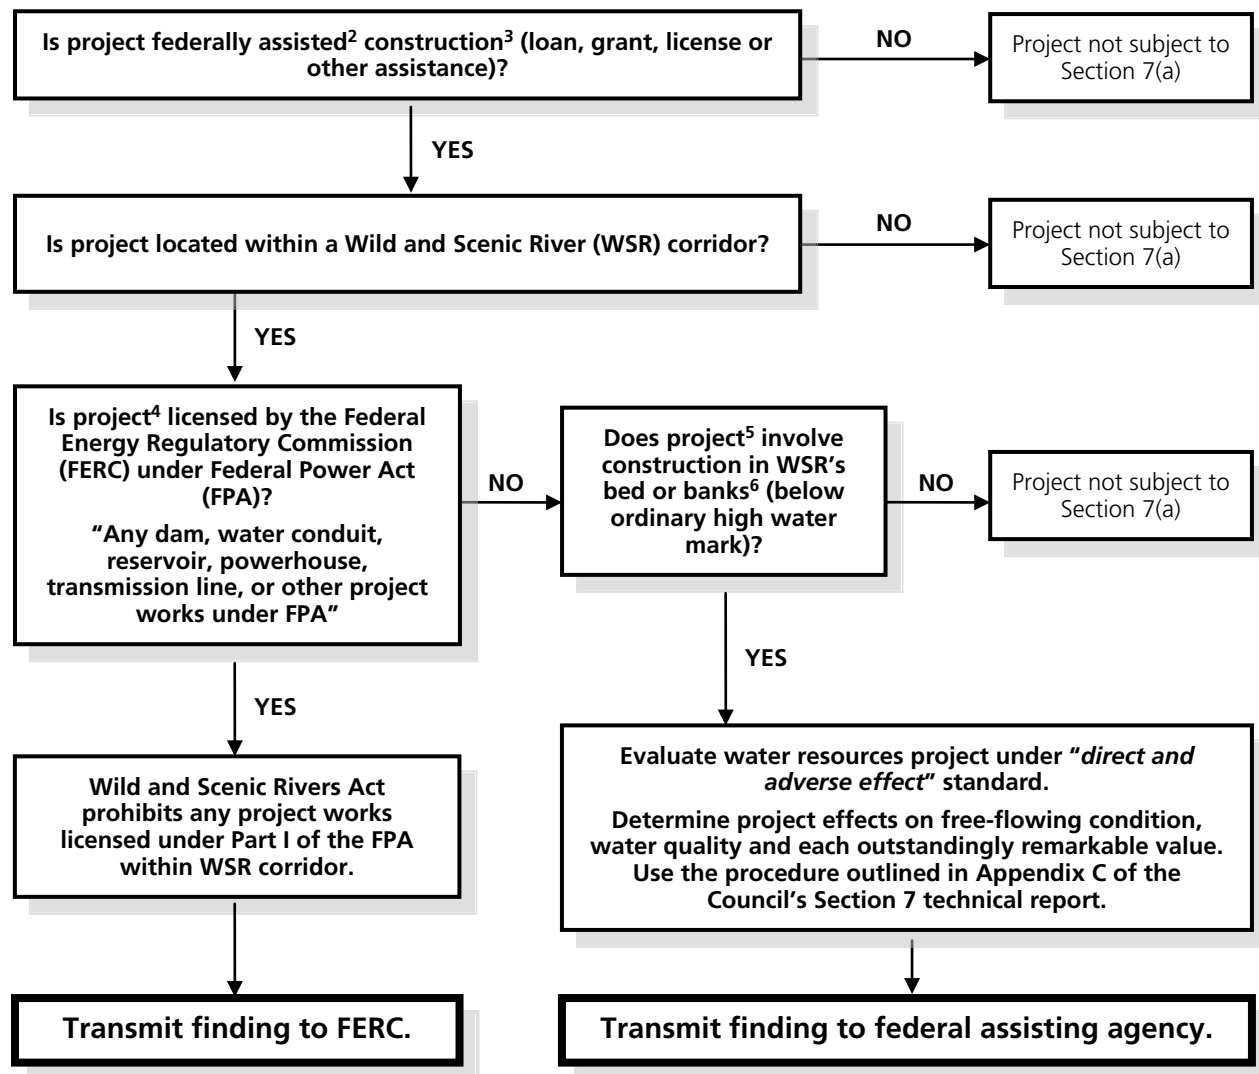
Is project federally assisted$^2$ construction$^3$ (loan, grant, license or other assistance)?

NO

Project not subject to Section 7(a)

YES

Is project located within a Wild and Scenic River (WSR) corridor?

NO

Project not subject to Section 7(a)

YES

Is project$^4$ licensed by the Federal Energy Regulatory Commission (FERC) under Federal Power Act (FPA)?

"Any dam, water conduit, reservoir, powerhouse, transmission line, or other project works under FPA"

NO

Does project$^5$ involve construction in WSR's bed or banks$^6$ (below ordinary high water mark)?

NO

Project not subject to Section 7(a)

YES

Wild and Scenic Rivers Act prohibits any project works licensed under Part I of the FPA within WSR corridor.

YES

Evaluate water resources project under "*direct and adverse effect*" standard.

Determine project effects on free-flowing condition, water quality and each outstandingly remarkable value. Use the procedure outlined in Appendix C of the Council's Section 7 technical report.

Transmit finding to FERC.

Transmit finding to federal assisting agency.